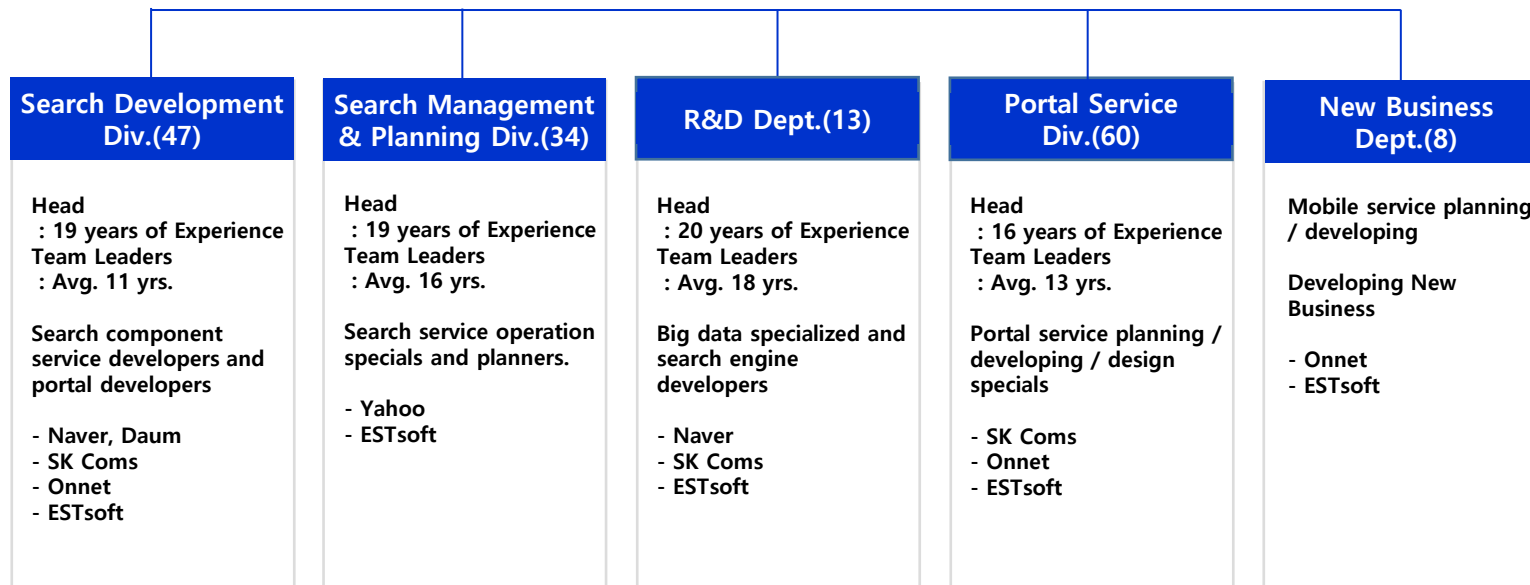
Search Development Div.(47)

Head
: 19 years of Experience
Team Leaders
: Avg. 11 yrs.

Search component service developers and portal developers

- Naver, Daum
- SK Coms
- Onnet
- ESTsoft

Search Management & Planning Div.(34)

Head
: 19 years of Experience
Team Leaders
: Avg. 16 yrs.

Search service operation specials and planners.

- Yahoo
- ESTsoft

R&D Dept.(13)

Head
: 20 years of Experience
Team Leaders
: Avg. 18 yrs.

Big data specialized and search engine developers

- Naver
- SK Coms
- ESTsoft

Portal Service Div.(60)

Head
: 16 years of Experience
Team Leaders
: Avg. 13 yrs.

Portal service planning / developing / design specials

- SK Coms
- Onnet
- ESTsoft

New Business Dept.(8)

Mobile service planning / developing

Developing New Business

- Onnet
- ESTsoft